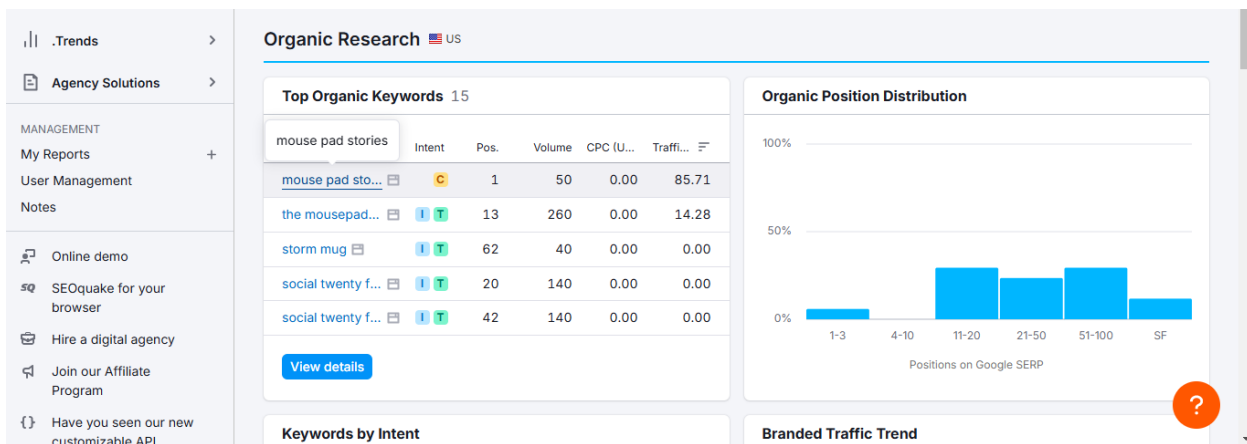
.Trends

Agency Solutions

MANAGEMENT

My Reports +

User Management

Notes

Online demo

SQ SEOquake for your browser

Hire a digital agency

Join our Affiliate Program

{} Have you seen our new customizable API

Organic Research US

Top Organic Keywords 15

mouse pad stories

| Keyword | Intent | Pos. | Volume | CPC (U... | Traffi... |
|---|---|---|---|---|---|
| mouse pad sto... | C | 1 | 50 | 0.00 | 85.71 |
| the mousepad... | I T | 13 | 260 | 0.00 | 14.28 |
| storm mug | I T | 62 | 40 | 0.00 | 0.00 |
| social twenty f... | I T | 20 | 140 | 0.00 | 0.00 |
| social twenty f... | I T | 42 | 140 | 0.00 | 0.00 |

View details

Organic Position Distribution

100%

50%

0%

1-3 4-10 11-20 21-50 51-100 SF

Positions on Google SERP

?

Keywords by Intent

Branded Traffic Trend